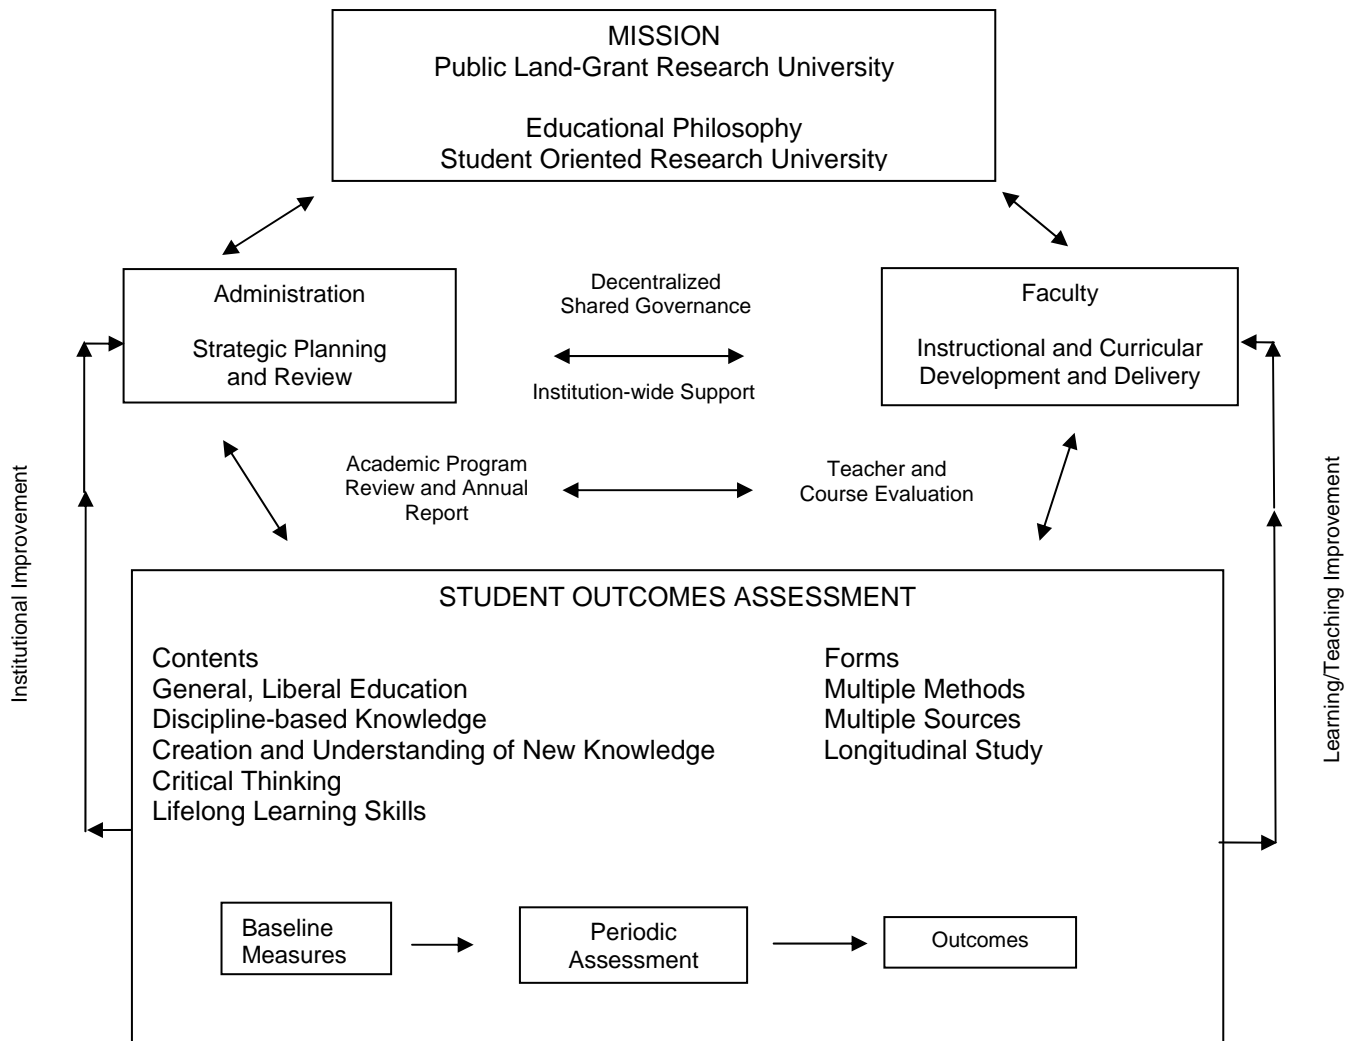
MISSION
Public Land-Grant Research University

Educational Philosophy
Student Oriented Research University

Administration

Strategic Planning and Review

Decentralized Shared Governance

Institution-wide Support

Faculty

Instructional and Curricular Development and Delivery

Institutional Improvement

Academic Program Review and Annual Report

Teacher and Course Evaluation

Learning/Teaching Improvement

STUDENT OUTCOMES ASSESSMENT

Contents
General, Liberal Education
Discipline-based Knowledge
Creation and Understanding of New Knowledge
Critical Thinking
Lifelong Learning Skills

Forms
Multiple Methods
Multiple Sources
Longitudinal Study

Baseline Measures

Periodic Assessment

Outcomes